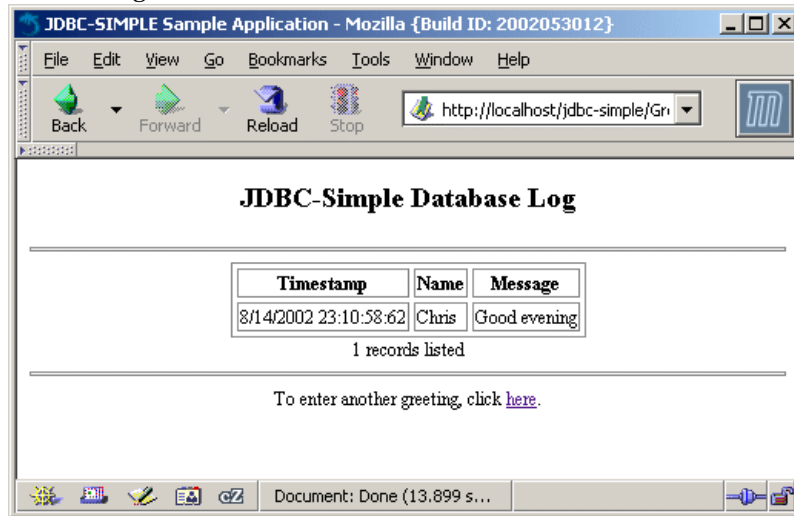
JDBC-SIMPLE Sample Application - Mozilla {Build ID: 2002053012}

File Edit View Go Bookmarks Tools Window Help

Back Forward Reload Stop http://localhost/jdbc-simple/Gr

JDBC-Simple Database Log

| Timestamp | Name | Message |
|---|---|---|
| 8/14/2002 23:10:58:62 | Chris | Good evening |

1 records listed

To enter another greeting, click here.

Document: Done (13.899 s...